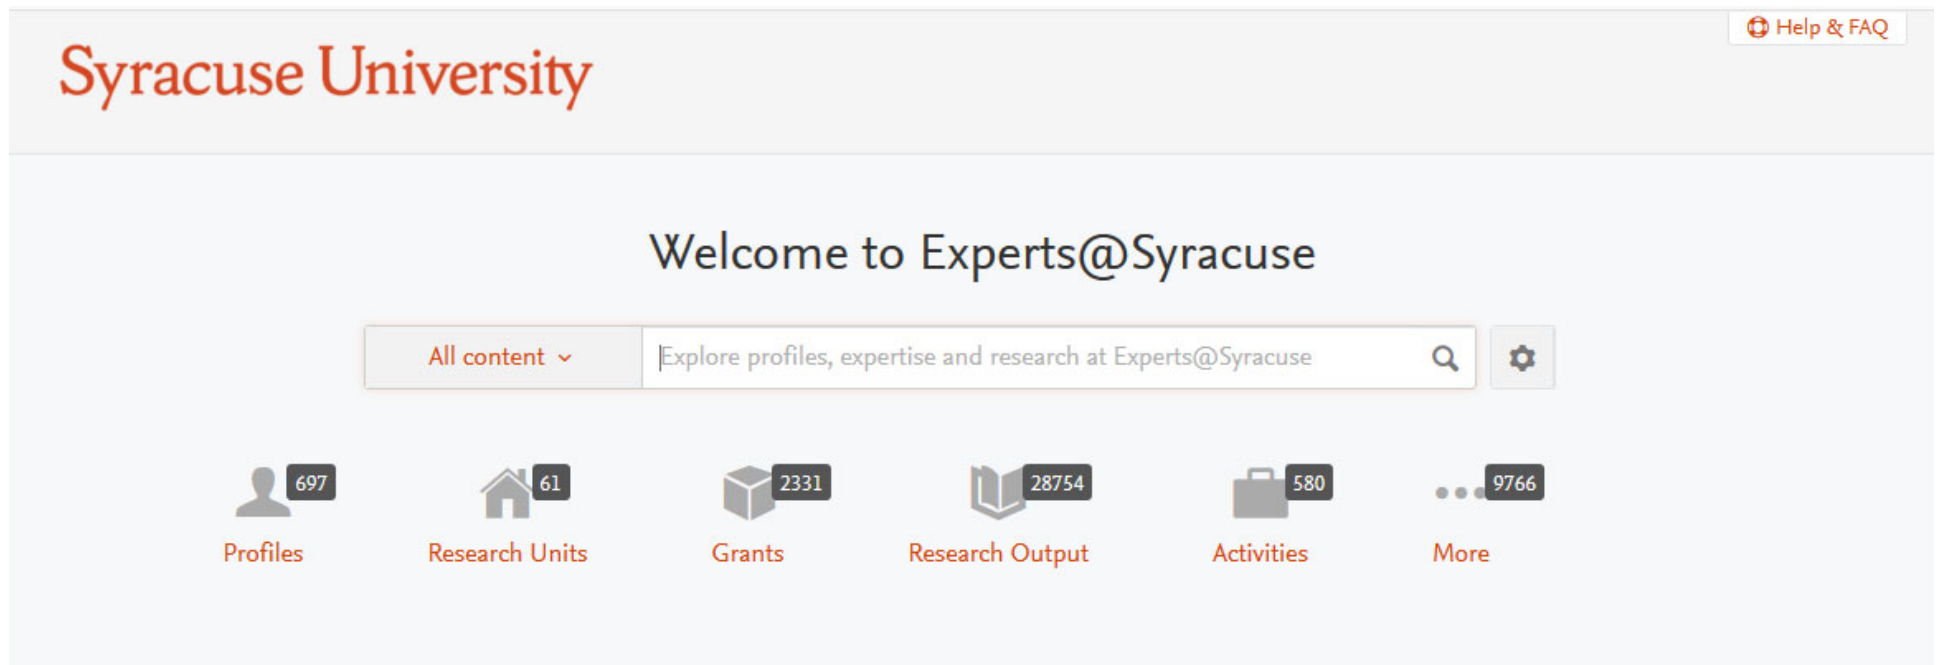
Syracuse University

Help & FAQ

Welcome to Experts@Syracuse

All content

Explore profiles, expertise and research at Experts@Syracuse

697
Profiles

61
Research Units

2331
Grants

28754
Research Output

580
Activities

9766
More